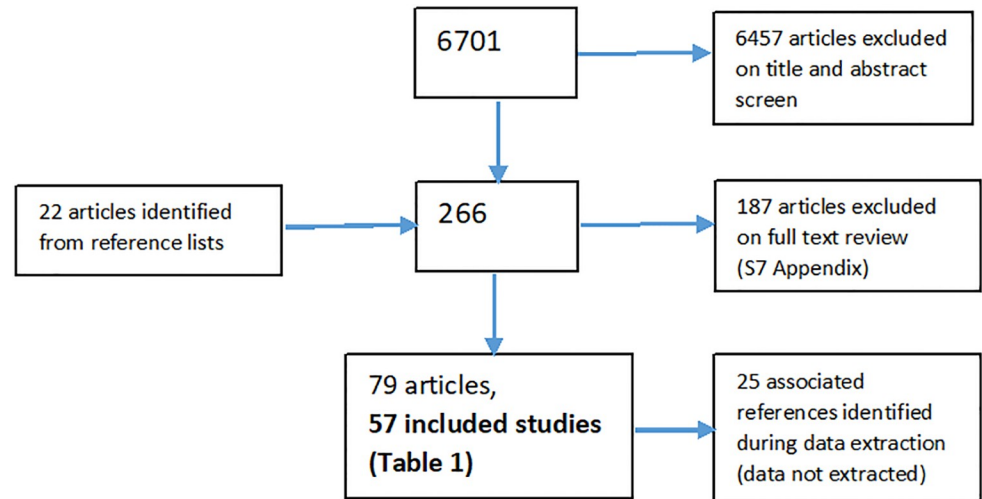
6701

6457 articles excluded on title and abstract screen

22 articles identified from reference lists

266

187 articles excluded on full text review (S7 Appendix)

79 articles, **57 included studies (Table 1)**

25 associated references identified during data extraction (data not extracted)